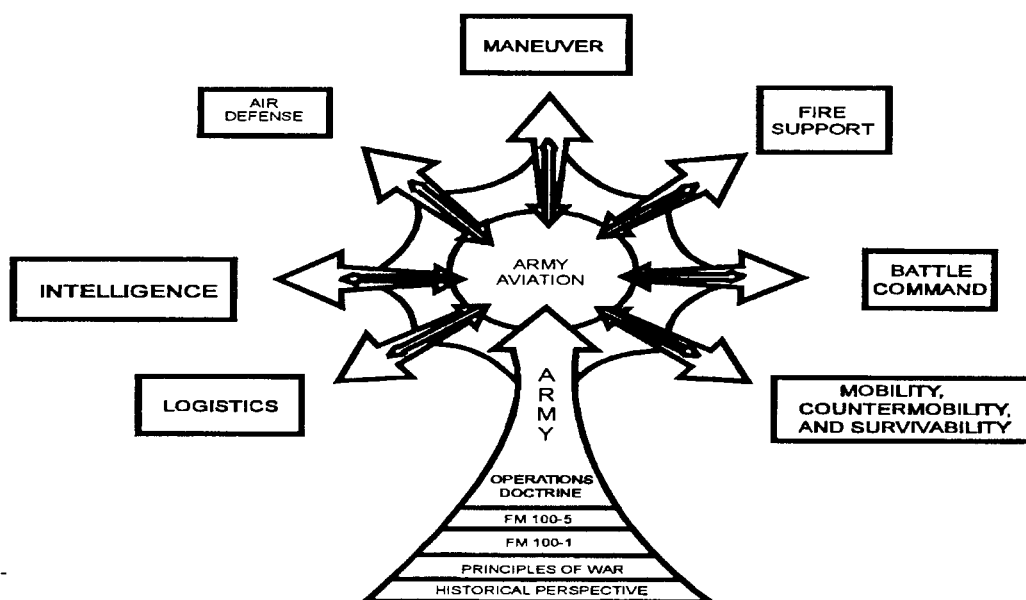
MANEUVER

AIR DEFENSE

FIRE SUPPORT

ARMY AVIATION

INTELLIGENCE

BATTLE COMMAND

A R M Y

LOGISTICS

MOBILITY, COUNTERMOBILITY, AND SURVIVABILITY

OPERATIONS DOCTRINE

FM 100-5

FM 100-1

PRINCIPLES OF WAR

HISTORICAL PERSPECTIVE